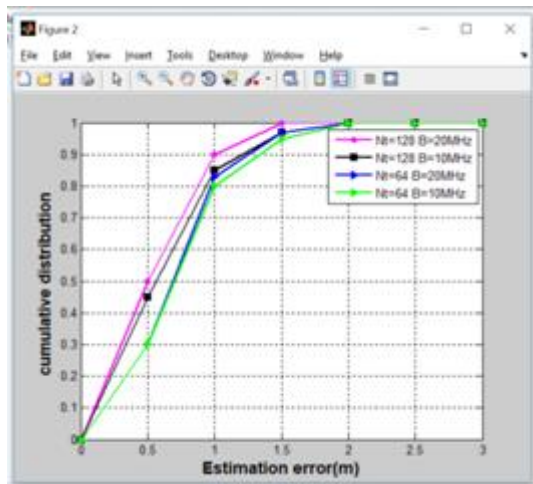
Figure 2

File Edit View Insert Tools Desktop Window Help

Nt=128 B=20MHz
Nt=128 B=10MHz
Nt=64 B=20MHz
Nt=64 B=10MHz

cumulative distribution

1
0.9
0.8
0.7
0.6
0.5
0.4
0.3
0.2
0.1
0

0 0.5 1 1.5 2 2.5 3

Estimation error(m)